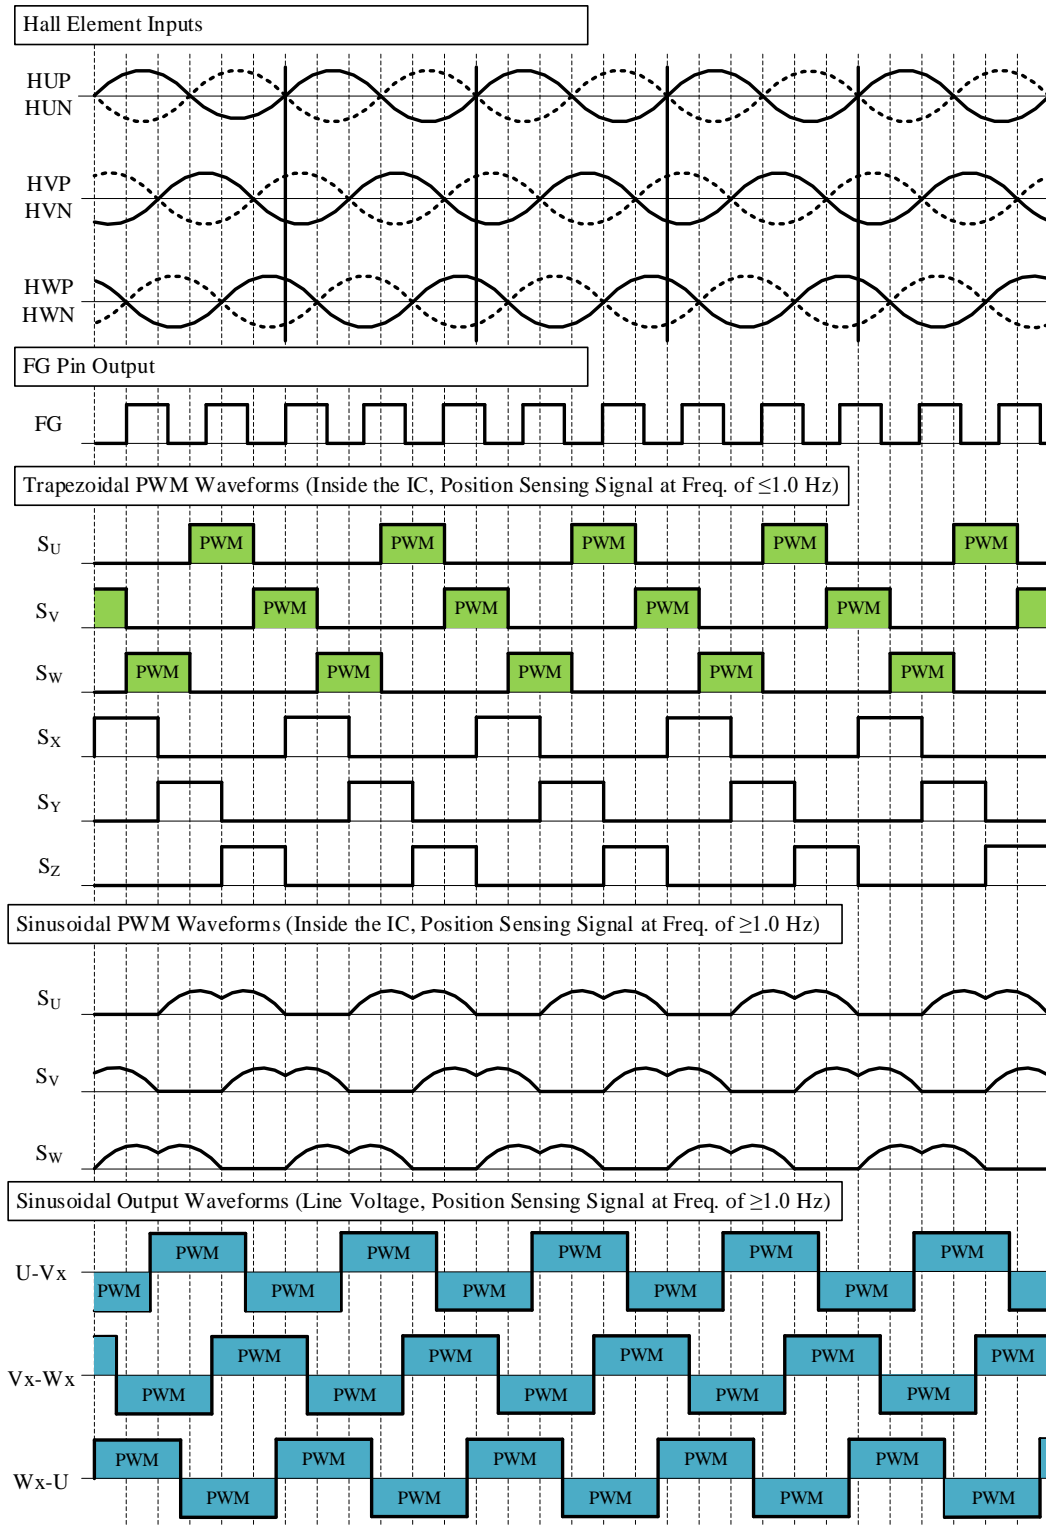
Hall Element Inputs

HUP
HUN

HVP
HVN

HWP
HWN

FG Pin Output

FG

Trapezoidal PWM Waveforms (Inside the IC, Position Sensing Signal at Freq. of ≤1.0 Hz)

$S_U$ PWM PWM PWM PWM PWM

$S_V$ PWM PWM PWM PWM

$S_W$ PWM PWM PWM PWM PWM

$S_X$

$S_Y$

$S_Z$

Sinusoidal PWM Waveforms (Inside the IC, Position Sensing Signal at Freq. of ≥1.0 Hz)

$S_U$

$S_V$

$S_W$

Sinusoidal Output Waveforms (Line Voltage, Position Sensing Signal at Freq. of ≥1.0 Hz)

U-Vx PWM PWM PWM PWM PWM PWM PWM PWM PWM PWM PWM

Vx-Wx PWM PWM PWM PWM PWM PWM PWM PWM PWM PWM

Wx-U PWM PWM PWM PWM PWM PWM PWM PWM PWM PWM PWM